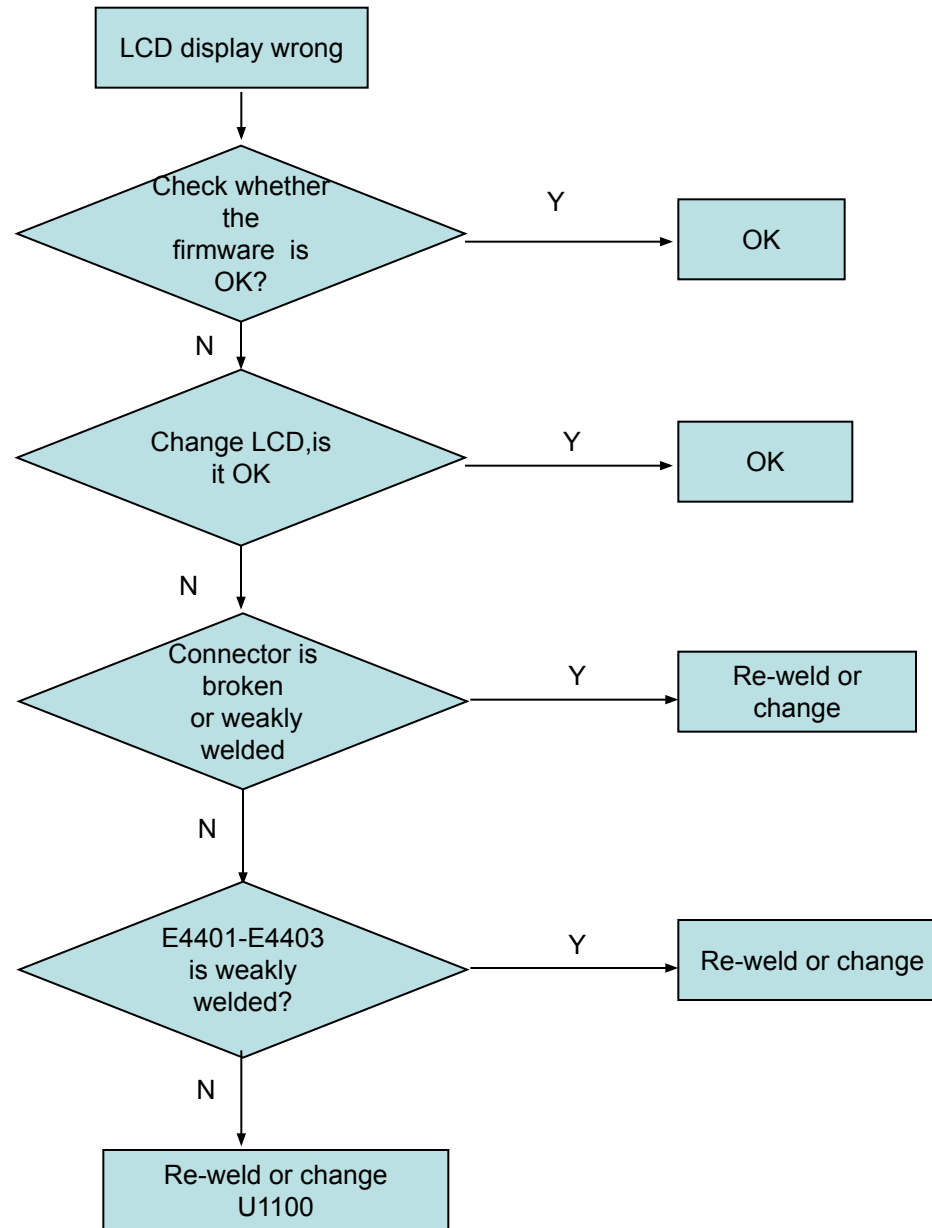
LCD display wrong

Check whether the firmware is OK?

Y

OK

N

Change LCD,is it OK

Y

OK

N

Connector is broken or weakly welded

Y

Re-weld or change

N

E4401-E4403 is weakly welded?

Y

Re-weld or change

N

Re-weld or change U1100